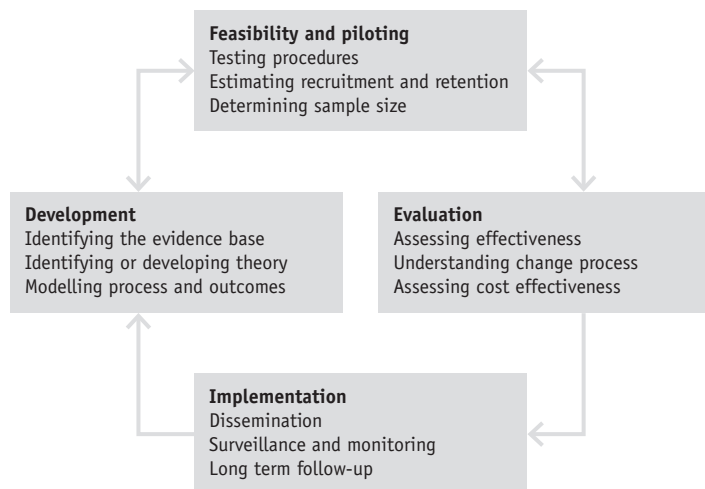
**Feasibility and piloting**
Testing procedures
Estimating recruitment and retention
Determining sample size

**Development**
Identifying the evidence base
Identifying or developing theory
Modelling process and outcomes

**Evaluation**
Assessing effectiveness
Understanding change process
Assessing cost effectiveness

**Implementation**
Dissemination
Surveillance and monitoring
Long term follow-up